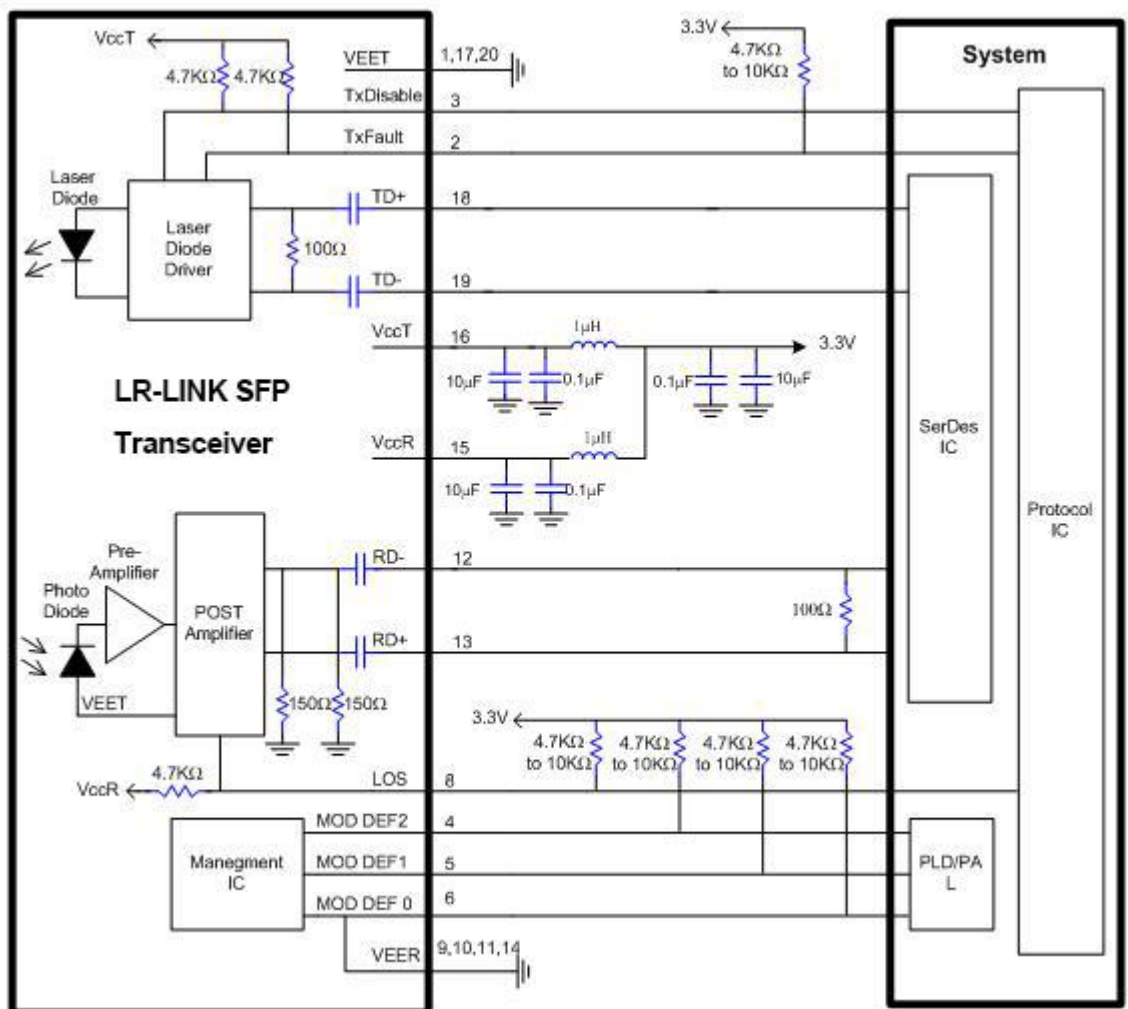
VccT
4.7KΩ 4.7KΩ
VEET 1,17,20
TxDisable 3
TxFault 2
3.3V
4.7KΩ to 10KΩ
System
Laser Diode
Laser Diode Driver
TD+ 18
100Ω
TD- 19
VccT 16
1μH
3.3V
10μF 0.1μF
0.1μF 10μF
LR-LINK SFP
Transceiver
VccR 15
1μH
10μF 0.1μF
SerDes IC
Protocol IC
Pre-Amplifier
Photo Diode
POST Amplifier
RD- 12
100Ω
RD+ 13
VEET
150Ω 150Ω
3.3V
4.7KΩ to 10KΩ
4.7KΩ to 10KΩ
4.7KΩ to 10KΩ
4.7KΩ to 10KΩ
VccR 4.7KΩ
LOS 8
MOD DEF2 4
Manegment IC
MOD DEF1 5
PLD/PA L
MOD DEF 0 6
VEER 9,10,11,14